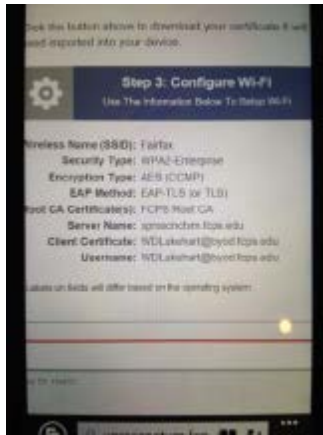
Click this button above to download your certificate it will be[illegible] imported into your device.

Step 3: Configure Wi-Fi
Use The Information Below To Setup Wi-Fi

Wireless Name (SSID): Fairfax
Security Type: WPA2-Enterprise
Encryption Type: AES (CCMP)
EAP Method: EAP-TLS (or TLS)
Root CA Certificate(s): FCPS Root CA
Server Name: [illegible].fcps.edu
Client Certificate: WDLakehart@byod.fcps.edu
Username: WDLakehart@byod.fcps.edu

Labels on fields will differ based on the operating system.

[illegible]

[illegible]